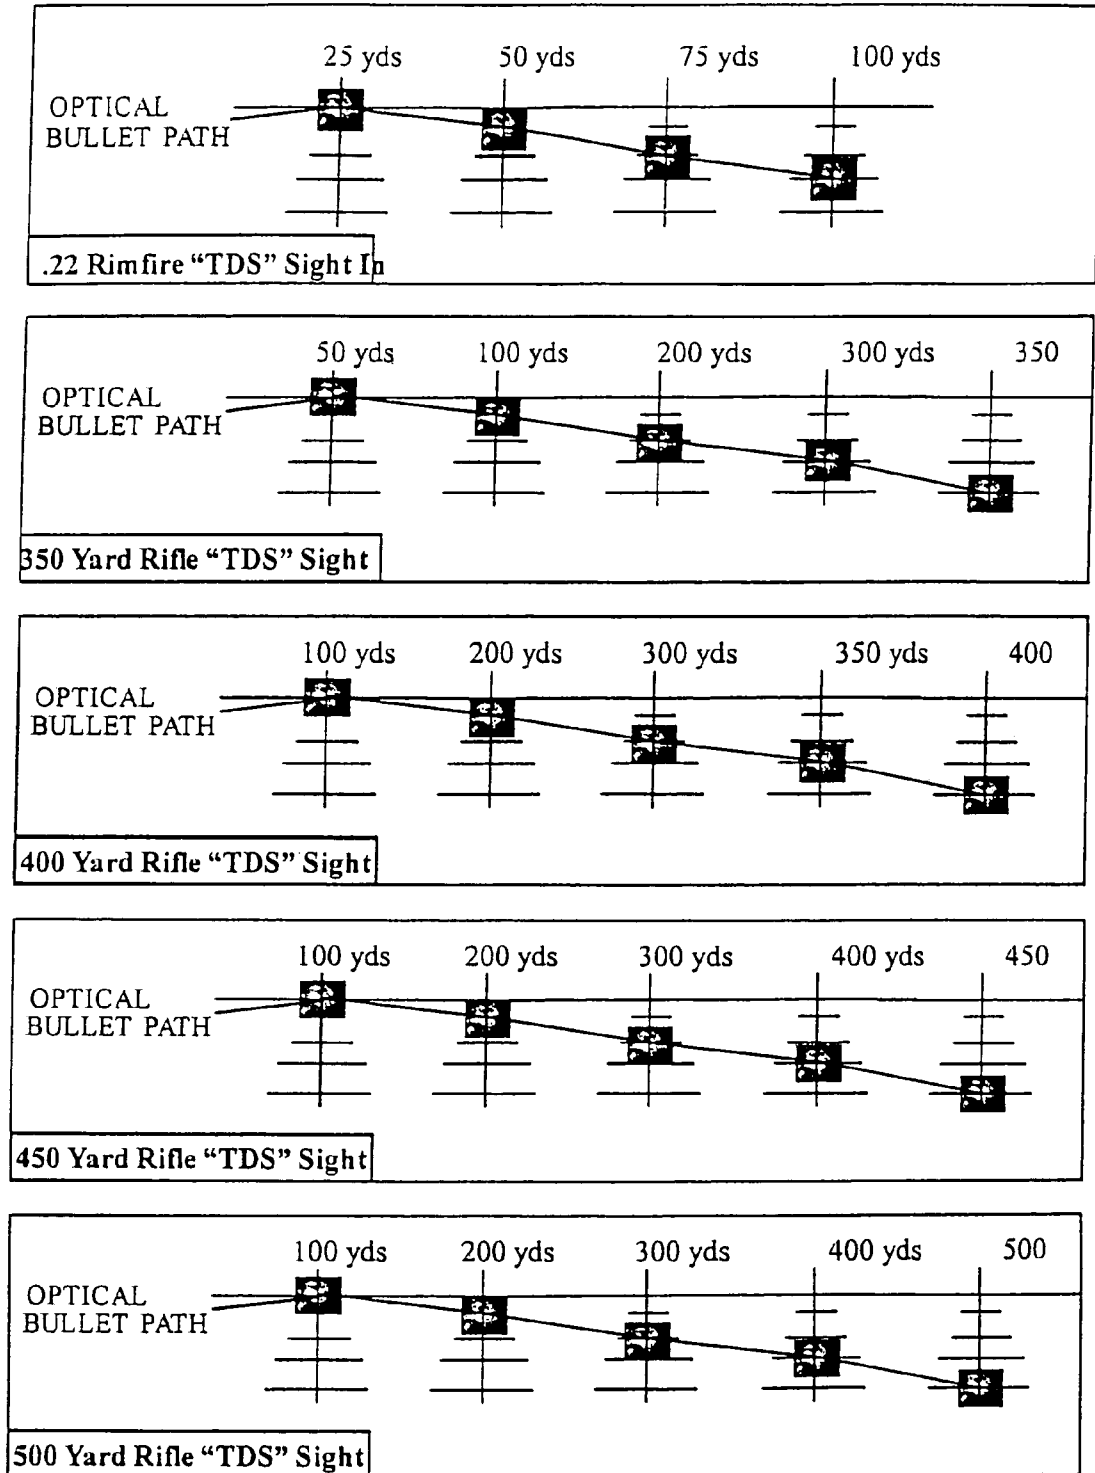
25 yds 50 yds 75 yds 100 yds

OPTICAL
BULLET PATH

.22 Rimfire "TDS" Sight In

50 yds 100 yds 200 yds 300 yds 350

OPTICAL
BULLET PATH

350 Yard Rifle "TDS" Sight

100 yds 200 yds 300 yds 350 yds 400

OPTICAL
BULLET PATH

400 Yard Rifle "TDS" Sight

100 yds 200 yds 300 yds 400 yds 450

OPTICAL
BULLET PATH

450 Yard Rifle "TDS" Sight

100 yds 200 yds 300 yds 400 yds 500

OPTICAL
BULLET PATH

500 Yard Rifle "TDS" Sight